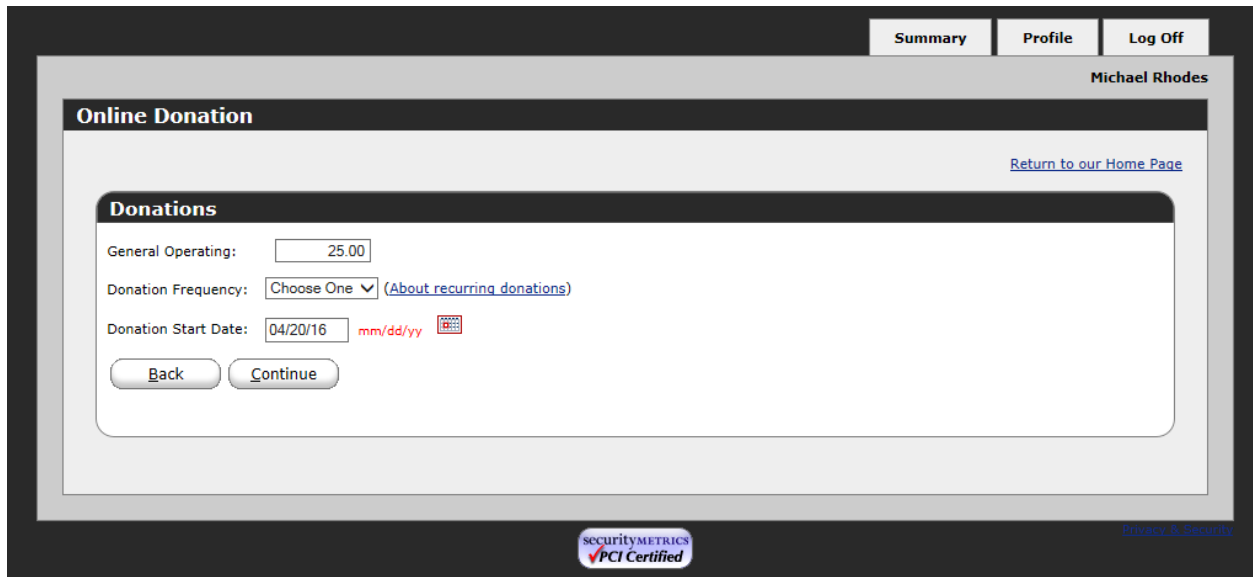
Summary Profile Log Off

Michael Rhodes

Online Donation

Return to our Home Page

Donations

General Operating: 25.00

Donation Frequency: Choose One (About recurring donations)

Donation Start Date: 04/20/16 mm/dd/yy

Back Continue

Privacy & Security

securityMETRICS PCI Certified